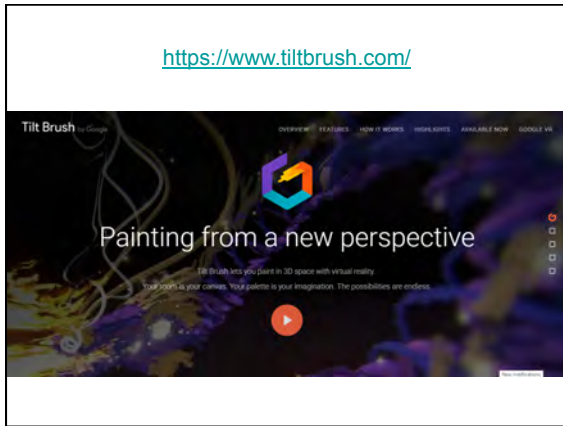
https://www.tiltbrush.com/

Tilt Brush by Google

OVERVIEW FEATURES HOW IT WORKS HIGHLIGHTS AVAILABLE NOW GOOGLE VR

Painting from a new perspective

Tilt Brush lets you paint in 3D space with virtual reality.
Your room is your canvas. Your palette is your imagination. The possibilities are endless.

New notifications